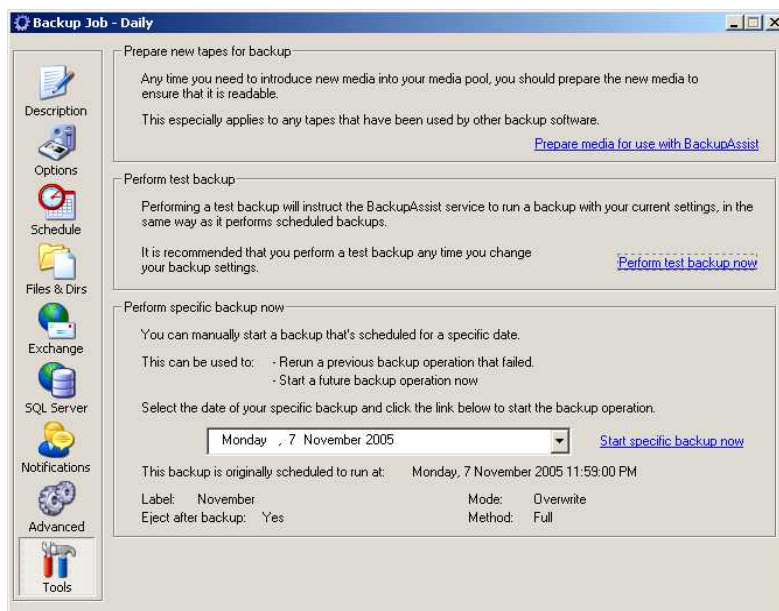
Backup Job - Daily

Description
Options
Schedule
Files & Dirs
Exchange
SQL Server
Notifications
Advanced
Tools

Prepare new tapes for backup

Any time you need to introduce new media into your media pool, you should prepare the new media to ensure that it is readable.

This especially applies to any tapes that have been used by other backup software.

Prepare media for use with BackupAssist

Perform test backup

Performing a test backup will instruct the BackupAssist service to run a backup with your current settings, in the same way as it performs scheduled backups.

It is recommended that you perform a test backup any time you change your backup settings.

Perform test backup now

Perform specific backup now

You can manually start a backup that's scheduled for a specific date.

This can be used to: - Rerun a previous backup operation that failed.
- Start a future backup operation now

Select the date of your specific backup and click the link below to start the backup operation.

Monday , 7 November 2005

Start specific backup now

This backup is originally scheduled to run at: Monday, 7 November 2005 11:59:00 PM

Label: November
Eject after backup: Yes
Mode: Overwrite
Method: Full